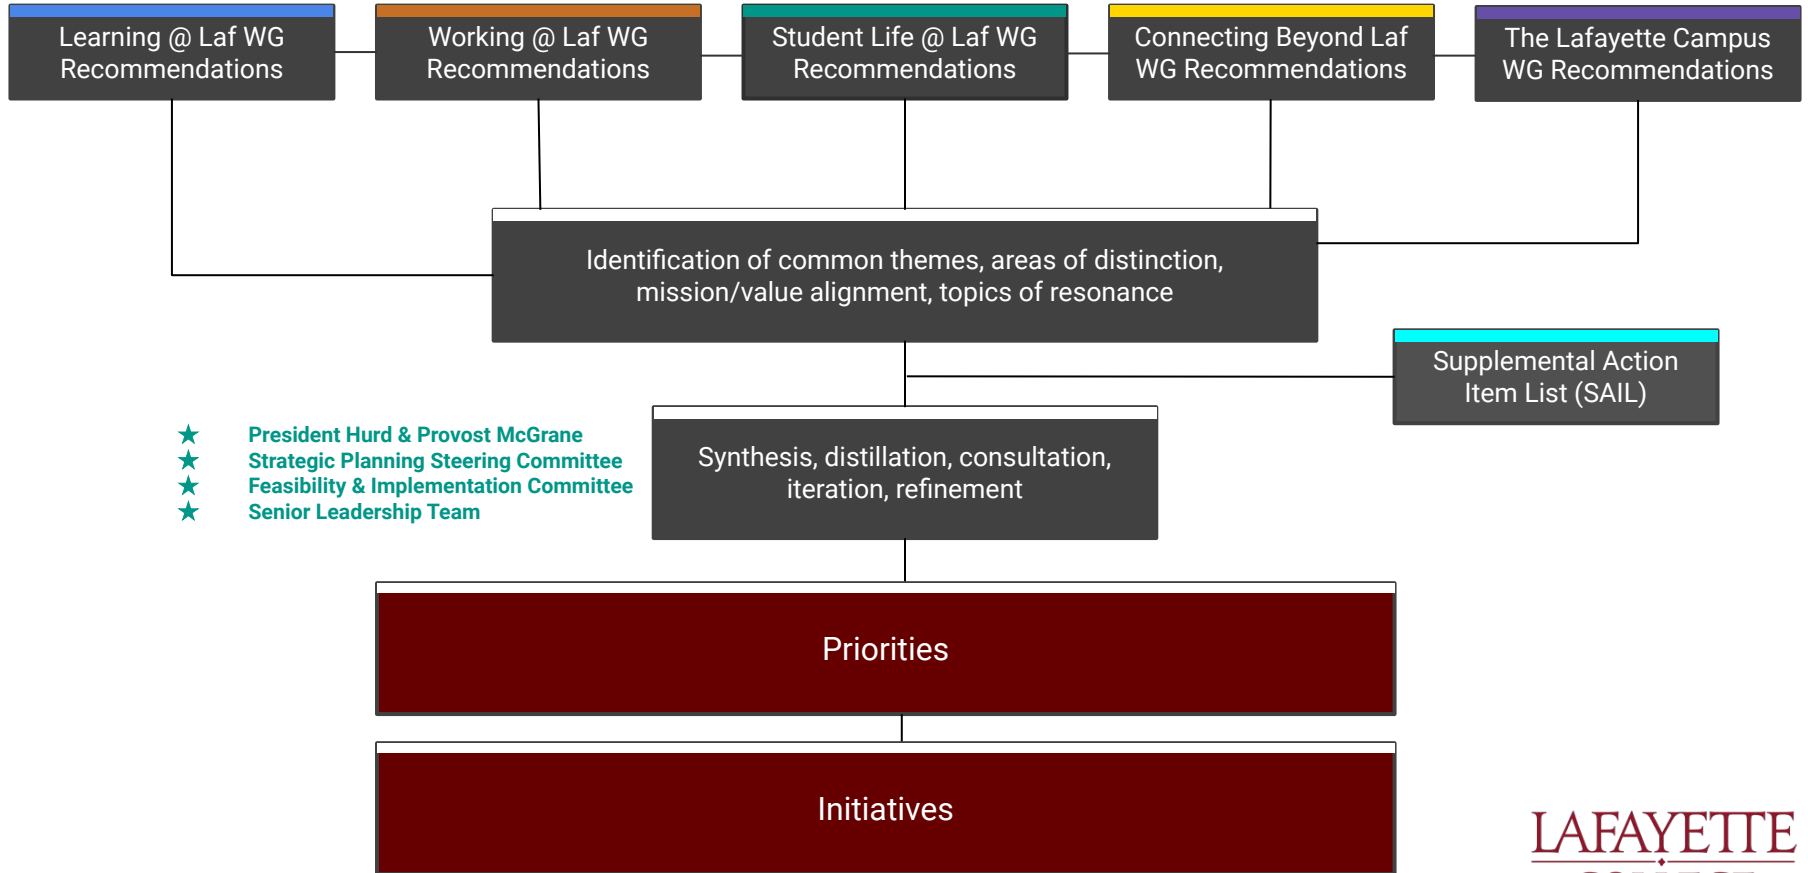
Learning @ Laf WG Recommendations

Working @ Laf WG Recommendations

Student Life @ Laf WG Recommendations

Connecting Beyond Laf WG Recommendations

The Lafayette Campus WG Recommendations

Identification of common themes, areas of distinction, mission/value alignment, topics of resonance

Supplemental Action Item List (SAIL)

★ President Hurd & Provost McGrane
★ Strategic Planning Steering Committee
★ Feasibility & Implementation Committee
★ Senior Leadership Team

Synthesis, distillation, consultation, iteration, refinement

Priorities

Initiatives

LAFAYETTE